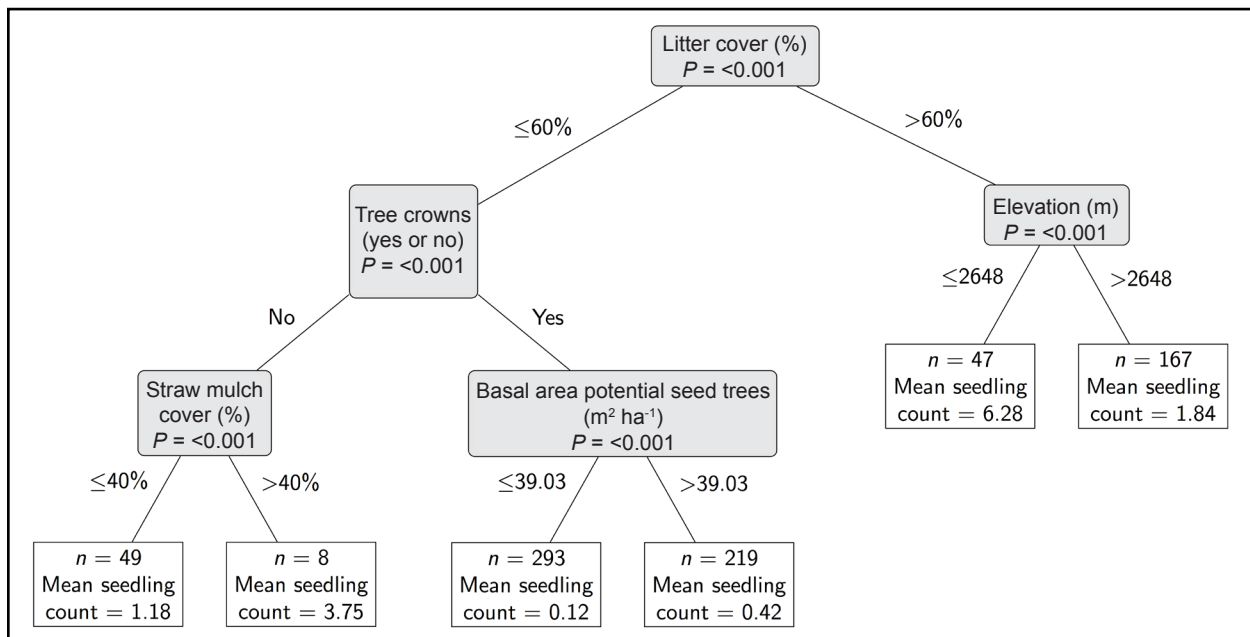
Litter cover (%)
$P$ = <0.001

≤60%

>60%

Tree crowns (yes or no)
$P$ = <0.001

Elevation (m)
$P$ = <0.001

≤2648

>2648

No

Yes

$n = 47$
Mean seedling count = 6.28

$n = 167$
Mean seedling count = 1.84

Straw mulch cover (%)
$P$ = <0.001

Basal area potential seed trees ($m^2$ $ha^{-1}$)
$P$ = <0.001

≤40%

>40%

≤39.03

>39.03

$n = 49$
Mean seedling count = 1.18

$n = 8$
Mean seedling count = 3.75

$n = 293$
Mean seedling count = 0.12

$n = 219$
Mean seedling count = 0.42